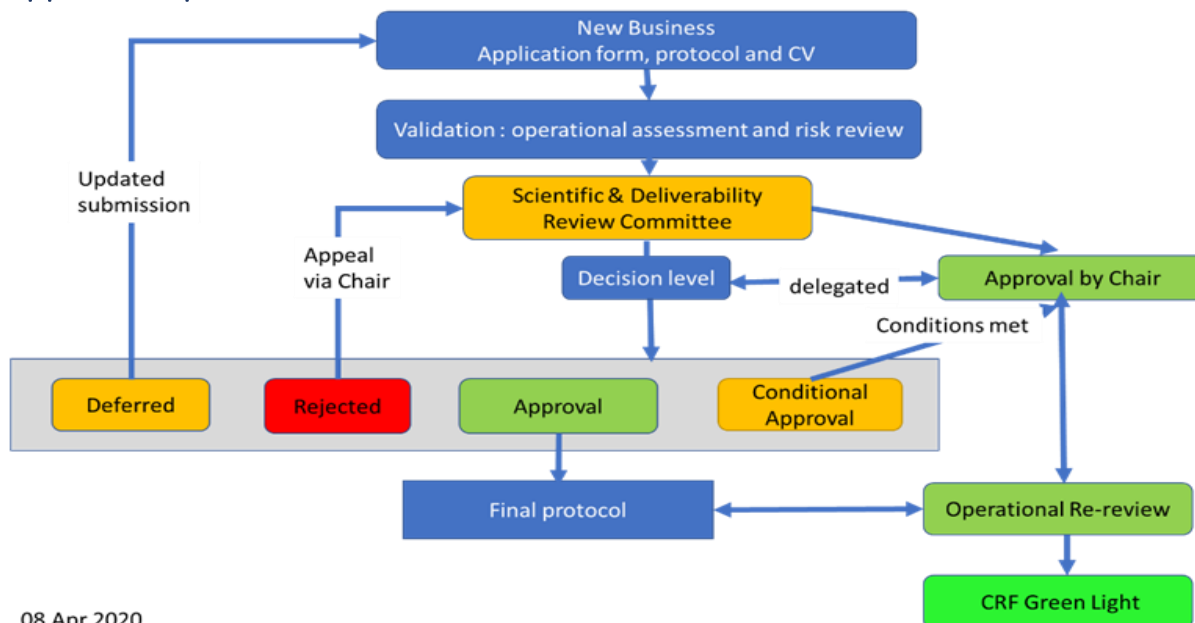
New Business
Application form, protocol and CV

Validation : operational assessment and risk review

Updated submission

Scientific & Deliverability Review Committee

Appeal via Chair

Decision level

delegated

Approval by Chair

Conditions met

Deferred

Rejected

Approval

Conditional Approval

Final protocol

Operational Re-review

CRF Green Light

08 Apr 2020